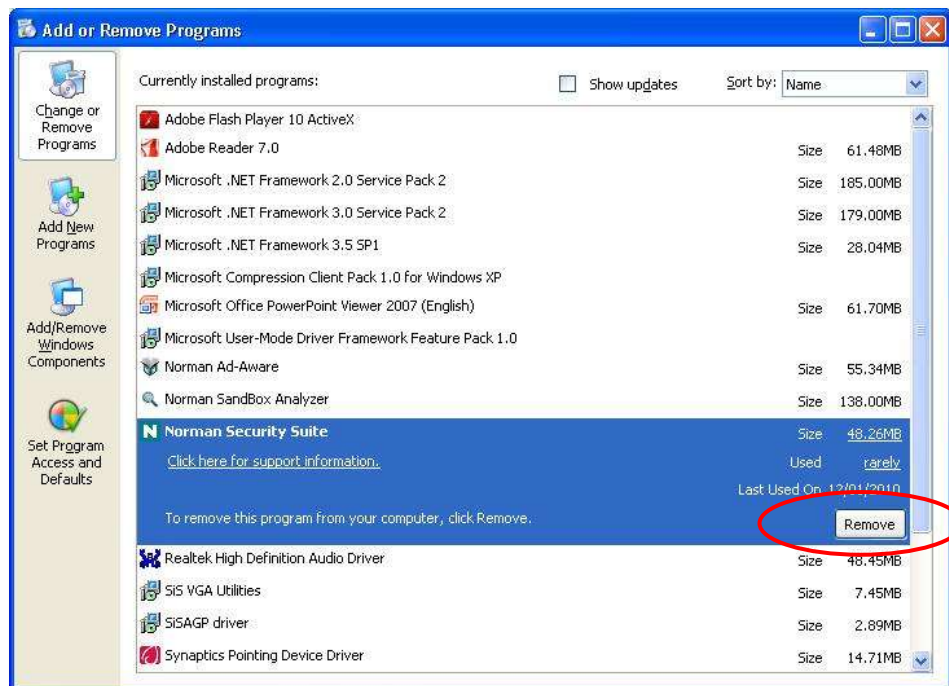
Add or Remove Programs

Change or Remove Programs

Add New Programs

Add/Remove Windows Components

Set Program Access and Defaults

Currently installed programs:

Show updates

Sort by: Name

| | | |
|---|---|---|
| Adobe Flash Player 10 ActiveX | | |
| Adobe Reader 7.0 | Size | 61.48MB |
| Microsoft .NET Framework 2.0 Service Pack 2 | Size | 185.00MB |
| Microsoft .NET Framework 3.0 Service Pack 2 | Size | 179.00MB |
| Microsoft .NET Framework 3.5 SP1 | Size | 28.04MB |
| Microsoft Compression Client Pack 1.0 for Windows XP | | |
| Microsoft Office PowerPoint Viewer 2007 (English) | Size | 61.70MB |
| Microsoft User-Mode Driver Framework Feature Pack 1.0 | | |
| Norman Ad-Aware | Size | 55.34MB |
| Norman SandBox Analyzer | Size | 138.00MB |
| Norman Security Suite | Size | 48.26MB |

Click here for support information.

Used rarely

Last Used On 12/01/2010

To remove this program from your computer, click Remove.

Remove

| | | |
|---|---|---|
| Realtek High Definition Audio Driver | Size | 48.45MB |
| SiS VGA Utilities | Size | 7.45MB |
| SiSAGP driver | Size | 2.89MB |
| Synaptics Pointing Device Driver | Size | 14.71MB |